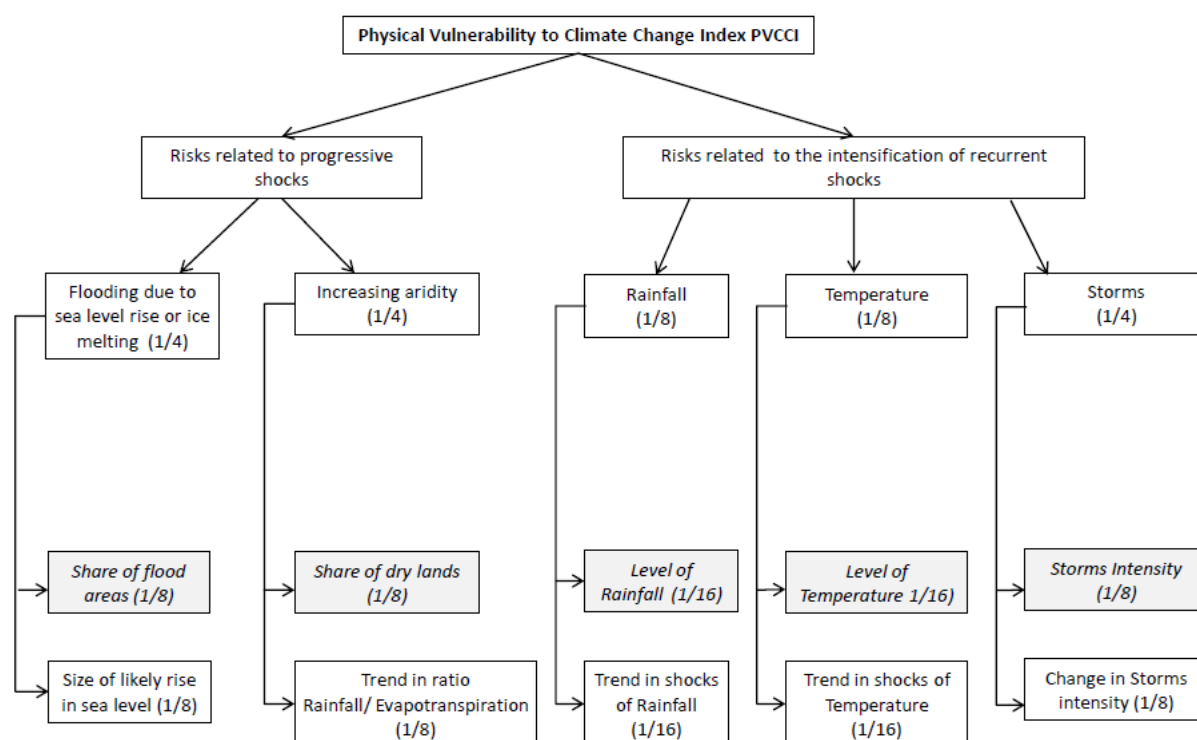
Physical Vulnerability to Climate Change Index PVCCI

Risks related to progressive shocks

Risks related to the intensification of recurrent shocks

Flooding due to sea level rise or ice melting (1/4)

Increasing aridity (1/4)

Rainfall (1/8)

Temperature (1/8)

Storms (1/4)

Share of flood areas (1/8)

Size of likely rise in sea level (1/8)

Share of dry lands (1/8)

Trend in ratio Rainfall/ Evapotranspiration (1/8)

Level of Rainfall (1/16)

Trend in shocks of Rainfall (1/16)

Level of Temperature 1/16)

Trend in shocks of Temperature (1/16)

Storms Intensity (1/8)

Change in Storms intensity (1/8)